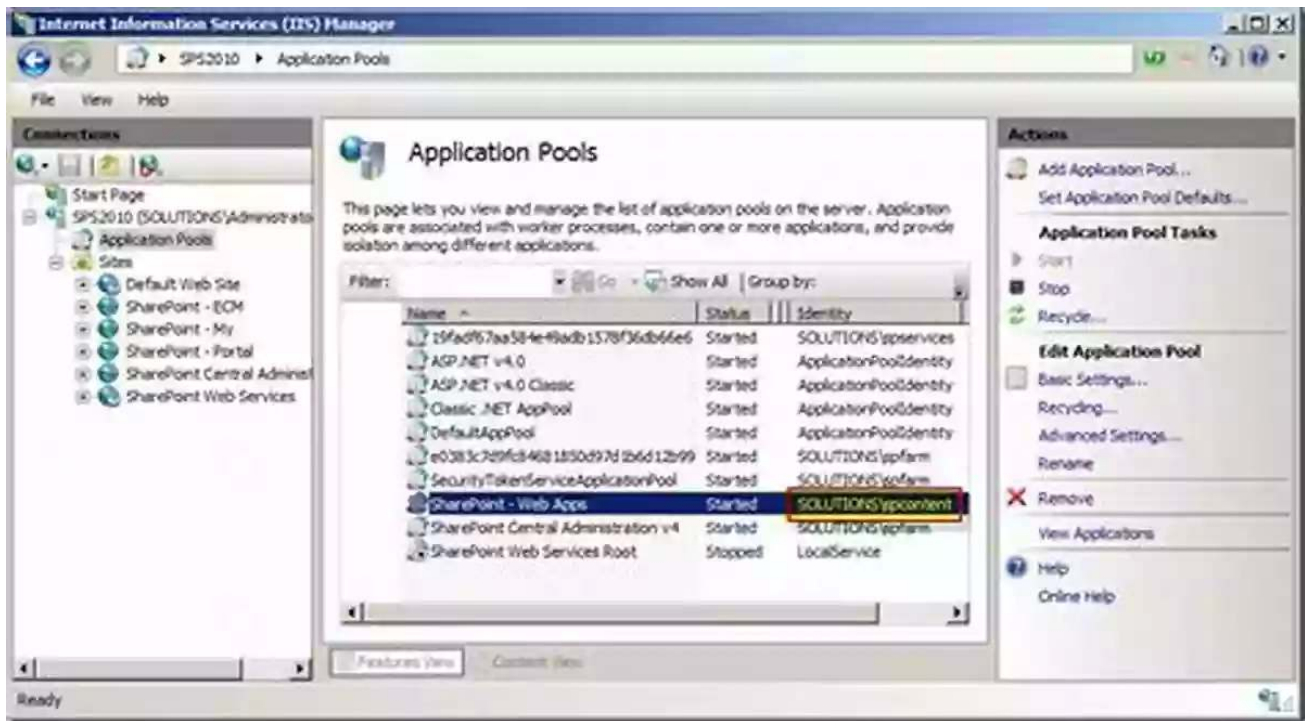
Internet Information Services (IIS) Manager

SPS2010 ▸ Application Pools

File View Help

Connections

Start Page
SPS2010 (SOLUTIONS\Administrato
Application Pools
Sites
Default Web Site
SharePoint - ECM
SharePoint - My
SharePoint - Portal
SharePoint Central Administ
SharePoint Web Services

Application Pools

This page lets you view and manage the list of application pools on the server. Application pools are associated with worker processes, contain one or more applications, and provide isolation among different applications.

Filter: Go Show All | Group by:

| Name | Status | Identity |
|---|---|---|
| 19fadf67aa584e49adb1578f36db66e6 | Started | SOLUTIONS\spservices |
| ASP.NET v4.0 | Started | ApplicationPoolIdentity |
| ASP.NET v4.0 Classic | Started | ApplicationPoolIdentity |
| Classic .NET AppPool | Started | ApplicationPoolIdentity |
| DefaultAppPool | Started | ApplicationPoolIdentity |
| e0383c7d9fc8468 1850d97d 1b6d12b99 | Started | SOLUTIONS\spfarm |
| SecurityTokenServiceApplicationPool | Started | SOLUTIONS\spfarm |
| SharePoint - Web Apps | Started | SOLUTIONS\spcontent |
| SharePoint Central Administration v4 | Started | SOLUTIONS\spfarm |
| SharePoint Web Services Root | Stopped | LocalService |

Features View Content View

Actions
Add Application Pool...
Set Application Pool Defaults...
Application Pool Tasks
Start
Stop
Recycle...
Edit Application Pool
Basic Settings...
Recycling...
Advanced Settings...
Rename
Remove
View Applications
Help
Online Help

Ready